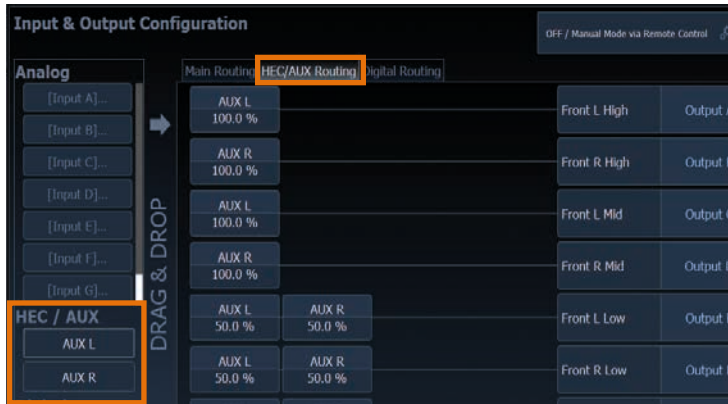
Input & Output Configuration

OFF / Manual Mode via Remote Control

Analog

[Input A]...
[Input B]...
[Input C]...
[Input D]...
[Input E]...
[Input F]...
[Input G]...

HEC / AUX
AUX L
AUX R

DRAG & DROP

Main Routing HEC/AUX Routing Digital Routing

AUX L 100.0 %
AUX R 100.0 %
AUX L 100.0 %
AUX R 100.0 %
AUX L 50.0 % AUX R 50.0 %
AUX L 50.0 % AUX R 50.0 %

Front L High Output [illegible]
Front R High Output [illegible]
Front L Mid Output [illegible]
Front R Mid Output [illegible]
Front L Low Output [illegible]
Front R Low Output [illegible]